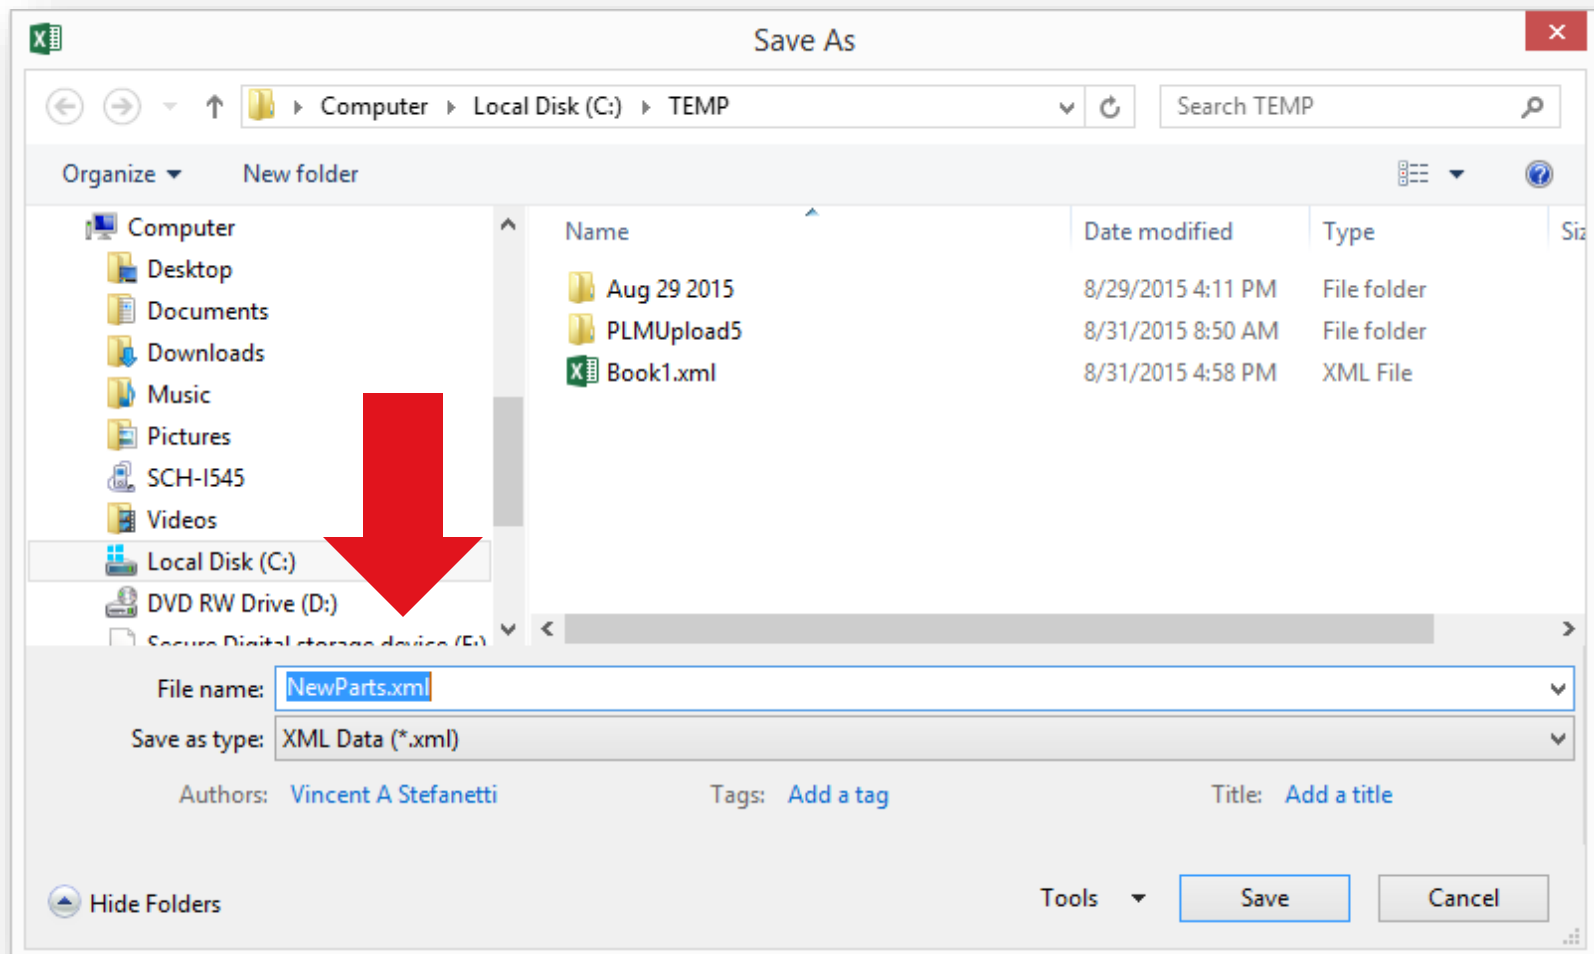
Save As

Computer ▸ Local Disk (C:) ▸ TEMP

Search TEMP

Organize ▾ New folder

Computer
Desktop
Documents
Downloads
Music
Pictures
SCH-I545
Videos
Local Disk (C:)
DVD RW Drive (D:)
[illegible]

| Name | Date modified | Type | Si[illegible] |
|---|---|---|---|
| Aug 29 2015 | 8/29/2015 4:11 PM | File folder | |
| PLMUpload5 | 8/31/2015 8:50 AM | File folder | |
| Book1.xml | 8/31/2015 4:58 PM | XML File | |

File name: NewParts.xml
Save as type: XML Data (*.xml)
Authors: Vincent A Stefanetti Tags: Add a tag Title: Add a title

Hide Folders Tools ▾ Save Cancel